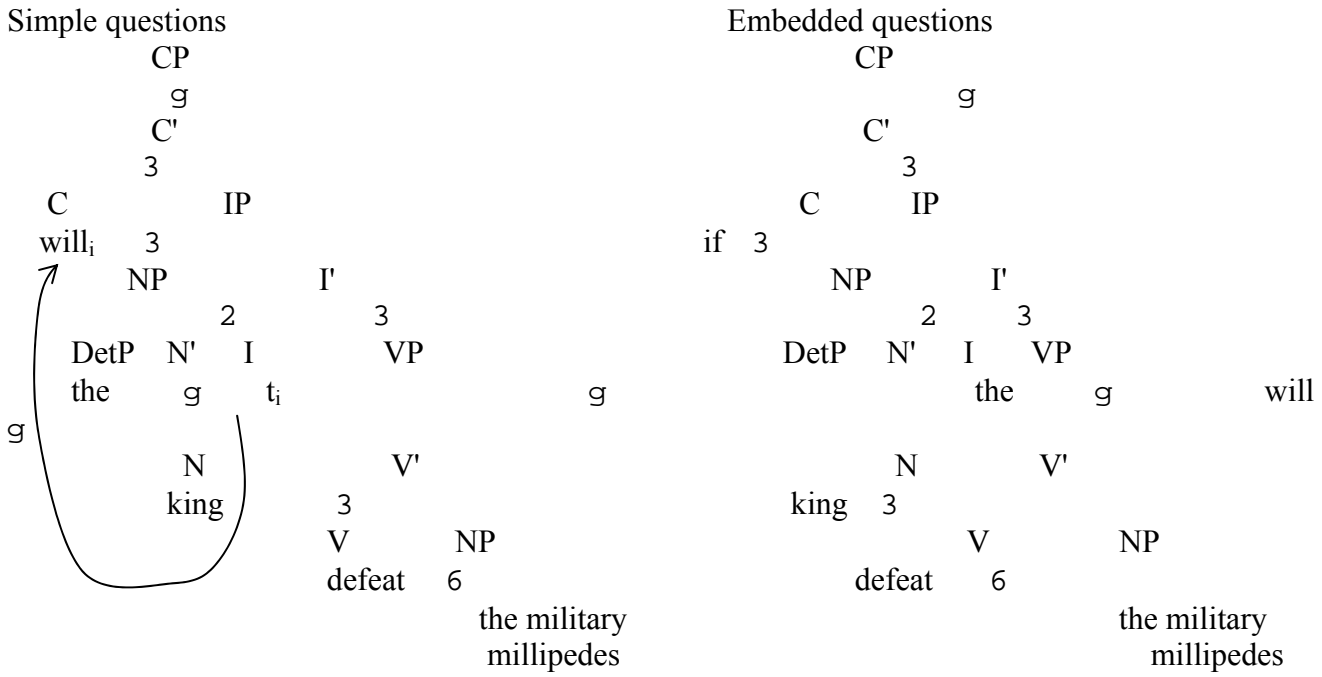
Simple questions

CP
g
C'
3
C IP
will$_i$ 3
NP I'
2 3
DetP N' I VP
the g t$_i$ g
g
N V'
king 3
V NP
defeat 6
the military millipedes

Embedded questions

CP
g
C'
3
C IP
if 3
NP I'
2 3
DetP N' I VP
the g will
N V'
king 3
V NP
defeat 6
the military millipedes